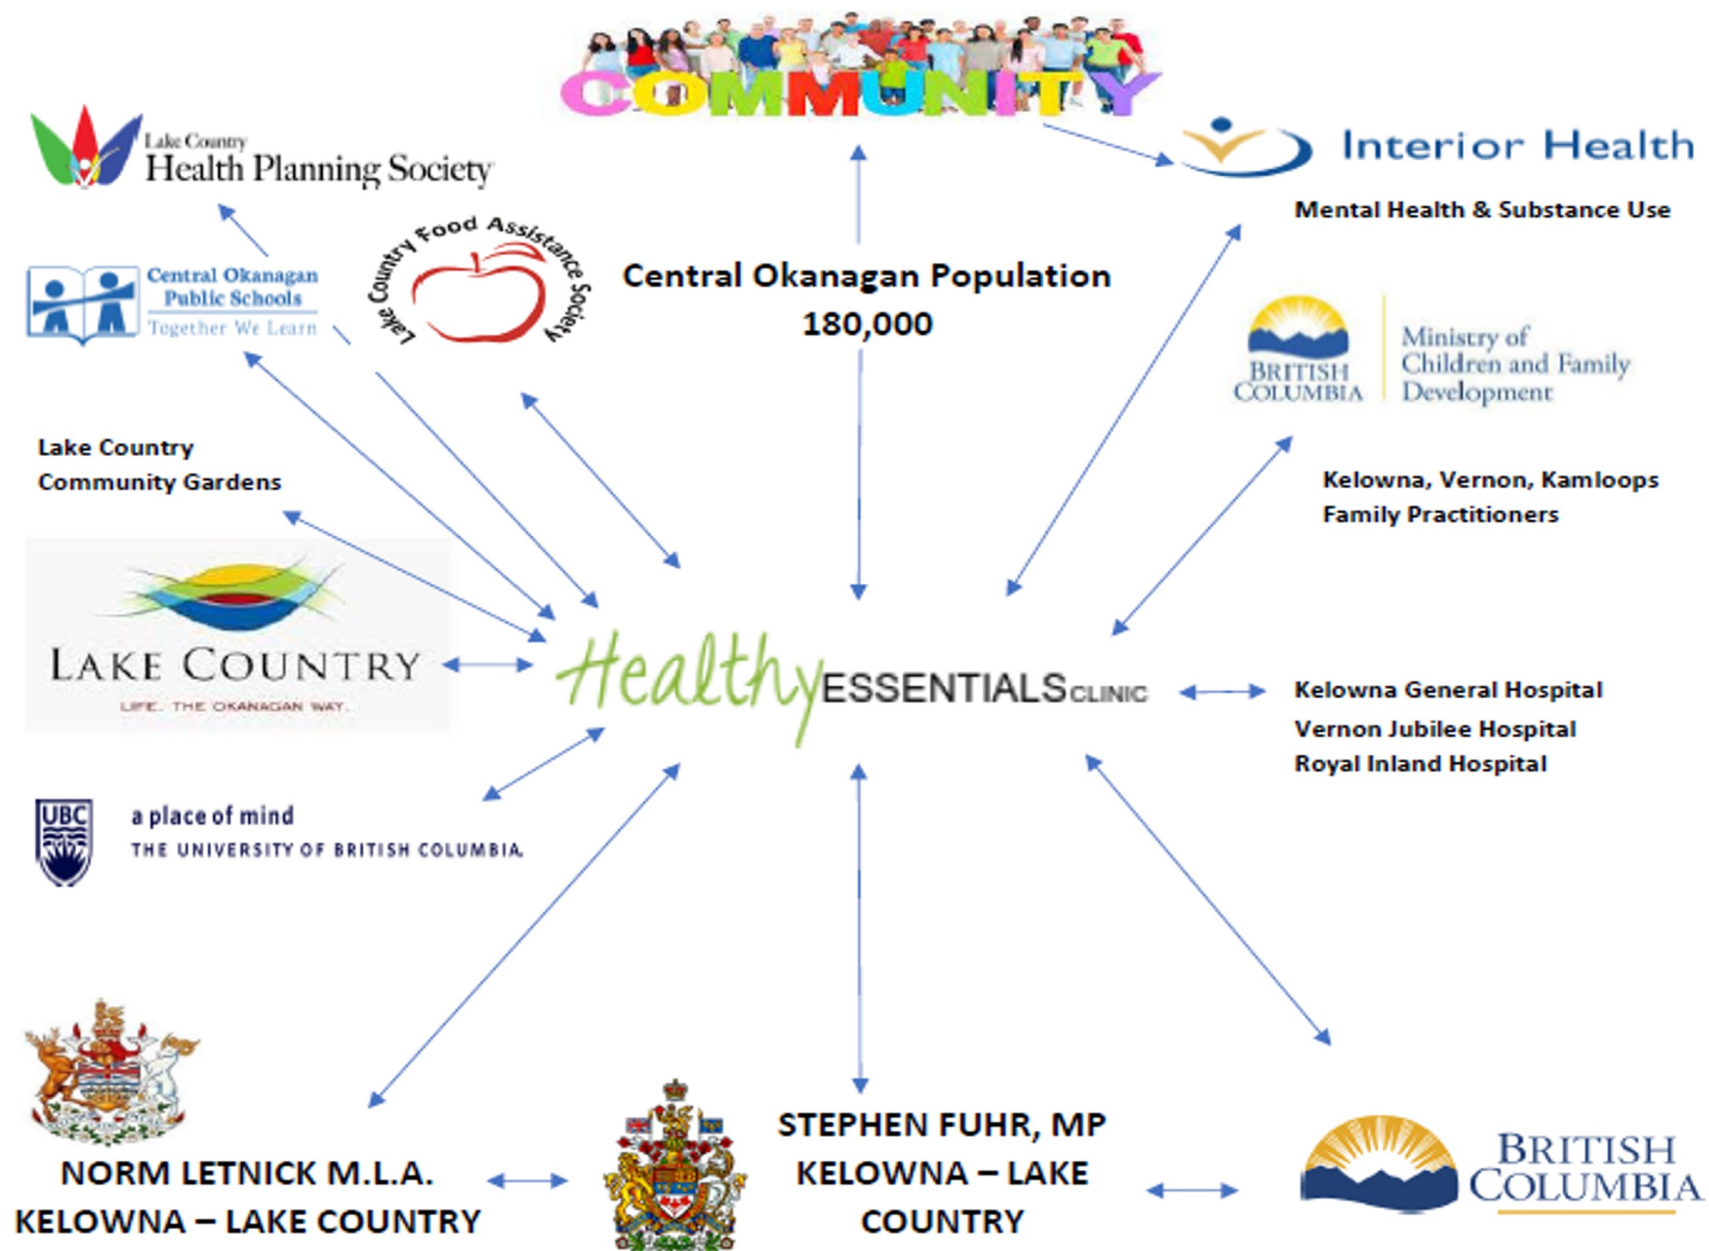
COMMUNITY

Lake Country
Health Planning Society

Interior Health

Mental Health & Substance Use

Central Okanagan
Public Schools
Together We Learn

Lake Country Food Assistance Society

Central Okanagan Population
180,000

BRITISH COLUMBIA
Ministry of
Children and Family
Development

Lake Country
Community Gardens

Kelowna, Vernon, Kamloops
Family Practitioners

LAKE COUNTRY
LIFE. THE OKANAGAN WAY.

HealthyESSENTIALSCLINIC

Kelowna General Hospital
Vernon Jubilee Hospital
Royal Inland Hospital

UBC
a place of mind
THE UNIVERSITY OF BRITISH COLUMBIA

NORM LETNICK M.L.A.
KELOWNA – LAKE COUNTRY

STEPHEN FUHR, MP
KELOWNA – LAKE
COUNTRY

BRITISH
COLUMBIA